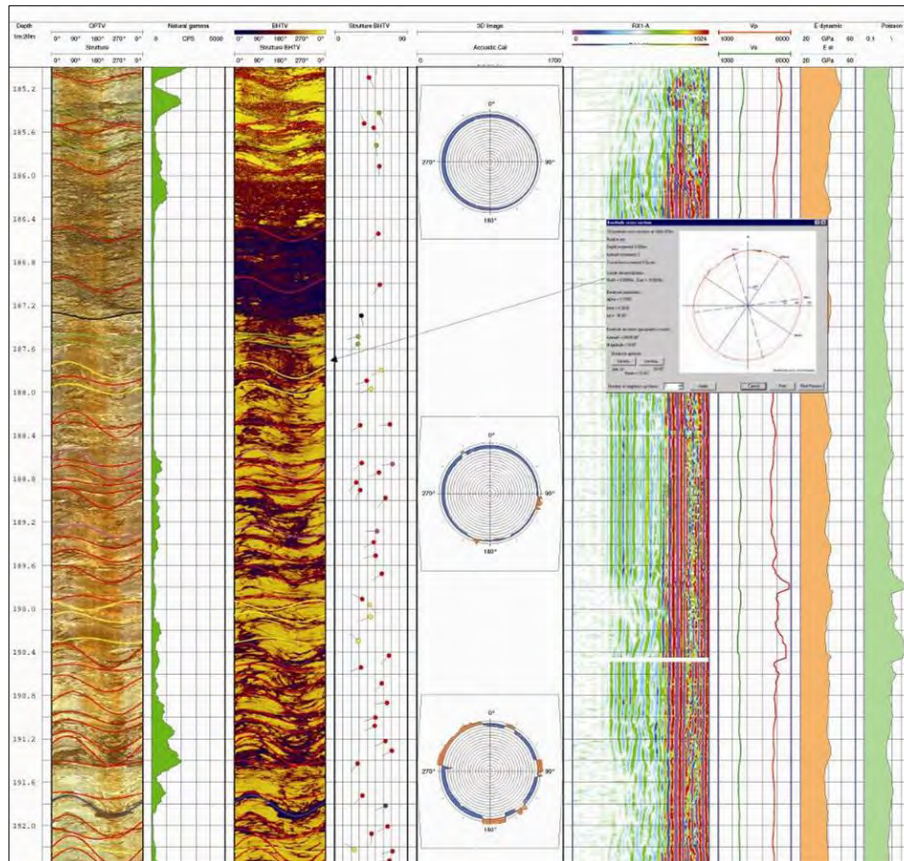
Depth 1m:20m | OPTV 0° 90° 180° 270° 0° Structure 0° 90° 180° 270° 0° | Natural gamma 0 CPS 5000 | BHTV 0° 90° 180° 270° 0° Structure BHTV 0° 90° 180° 270° 0° | Structure BHTV 0 90 | 3D Image Acoustic Cal 0 1700 | RX1-A 0 1024 | Vp 1000 6000 Vs 1000 6000 | E dynamic 20 GPa 60 E st 20 GPa 60 | Poisson 0.1 1

185.2
185.6
186.0
186.4
186.8
187.2
187.6
188.0
188.4
188.8
189.2
189.6
190.0
190.4
190.8
191.2
191.6
192.0

0°
270°
90°
180°

0°
270°
90°
180°

0°
270°
90°
180°

Borehole cross section
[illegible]
Cancel
Print
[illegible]